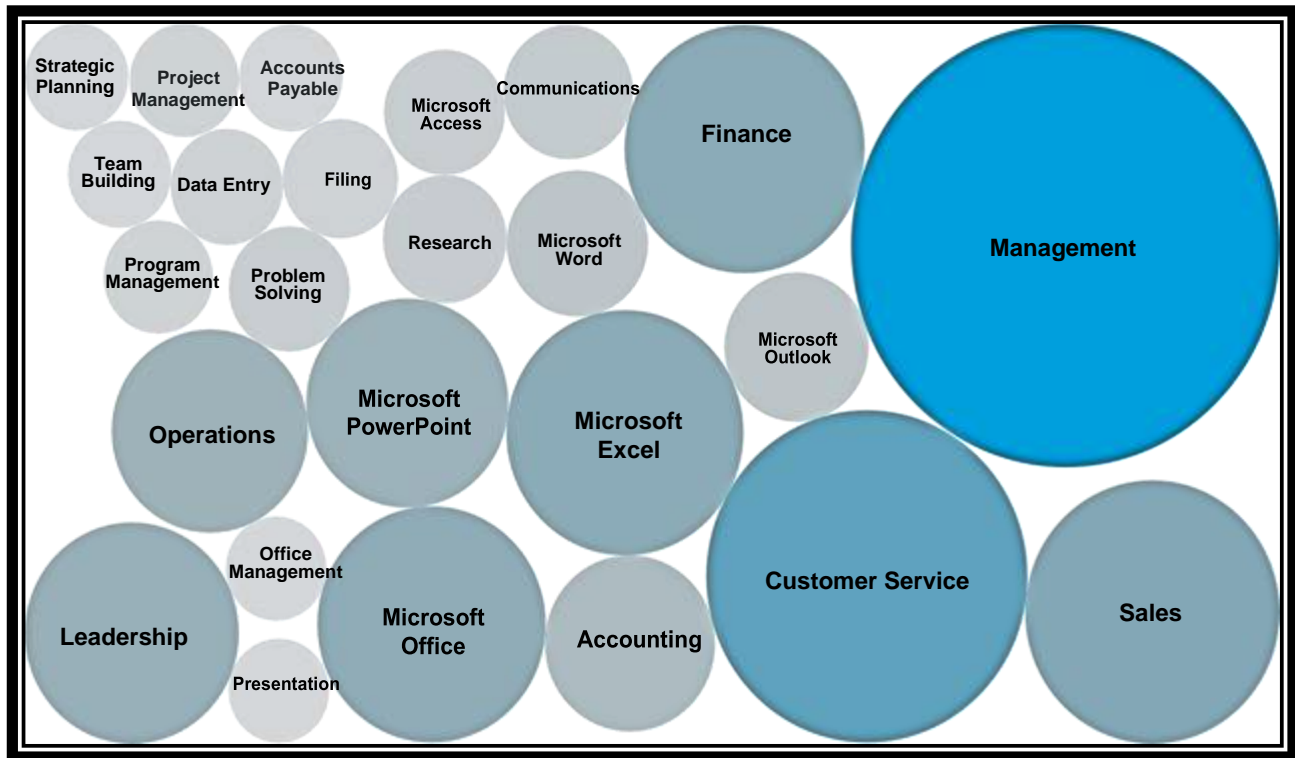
Strategic Planning

Project Management

Accounts Payable

Microsoft Access

Communications

Finance

Management

Team Building

Data Entry

Filing

Research

Microsoft Word

Program Management

Problem Solving

Microsoft Outlook

Operations

Microsoft PowerPoint

Microsoft Excel

Office Management

Customer Service

Sales

Leadership

Microsoft Office

Accounting

Presentation